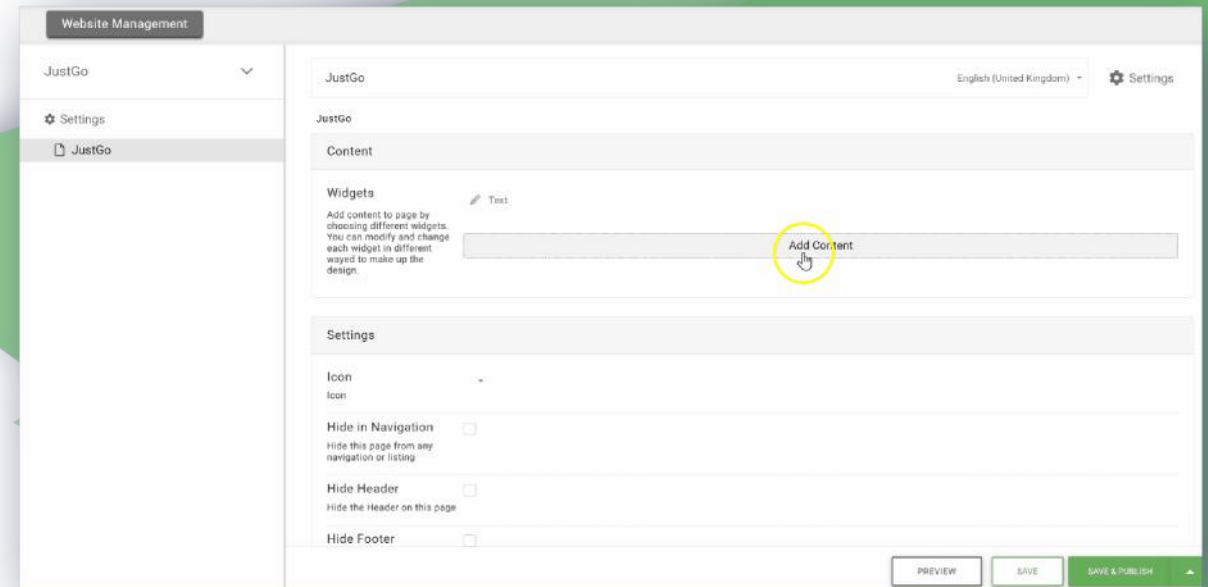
Website Management

JustGo

Settings

JustGo

JustGo

English (United Kingdom)

Settings

JustGo

Content

Widgets

Add content to page by choosing different widgets. You can modify and change each widget in different wayed to make up the design.

Text

Add Content

Settings

Icon

Icon

Hide in Navigation

Hide this page from any navigation or listing

Hide Header

Hide the Header on this page

Hide Footer

PREVIEW

SAVE

SAVE & PUBLISH